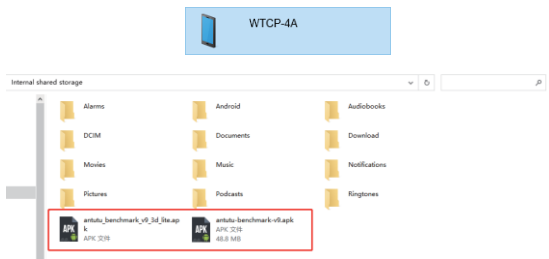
WTCP-4A

Internal shared storage

Alarms
Android
Audiobooks
DCIM
Documents
Download
Movies
Music
Notifications
Pictures
Podcasts
Ringtones

APK
antutu_benchmark_v9_3d_lite.apk
APK 文件

APK
antutu-benchmark-v9.apk
APK 文件
48.8 MB